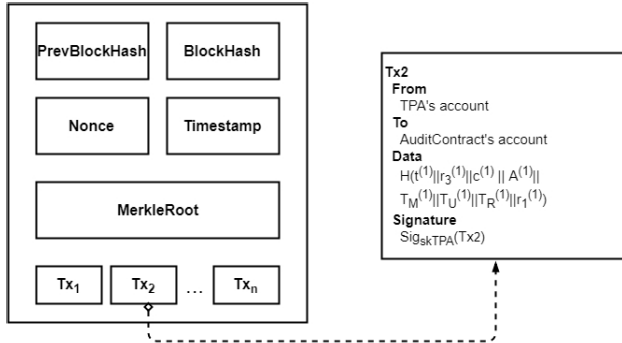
PrevBlockHash

BlockHash

Nonce

Timestamp

MerkleRoot

$Tx_1$

$Tx_2$

...

$Tx_n$

Tx2
From
TPA's account
To
AuditContract's account
Data
$H(t^{(1)}||r_3^{(1)}||c^{(1)} || A^{(1)}||$
$T_M^{(1)}||T_U^{(1)}||T_R^{(1)}||r_1^{(1)})$
Signature
$Sig_{skTPA}(Tx2)$